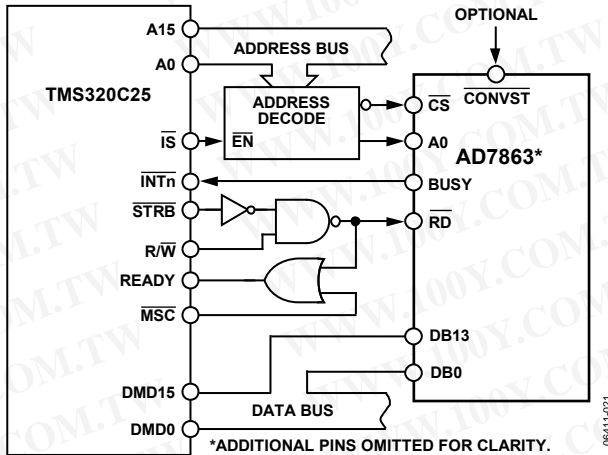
OPTIONAL

A15
ADDRESS BUS
A0
TMS320C25
ADDRESS DECODE
$\overline{CS}$ $\overline{CONVST}$
$\overline{IS}$ $\overline{EN}$
A0
AD7863*
$\overline{INTn}$
BUSY
$\overline{STRB}$
$\overline{RD}$
$R/\overline{W}$
READY
$\overline{MSC}$
DB13
DB0
DMD15
DATA BUS
DMD0
*ADDITIONAL PINS OMITTED FOR CLARITY.

WWW.100Y.COM.TW

05411-021